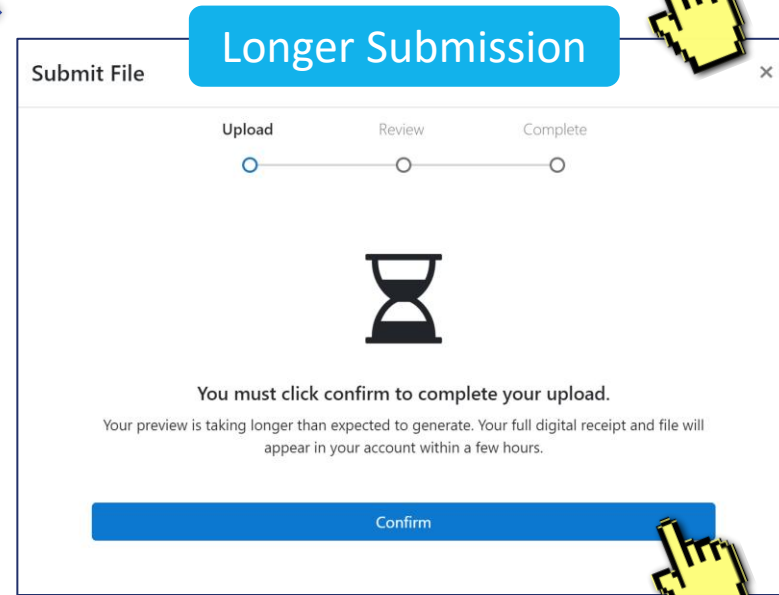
Longer Submission

Submit File

×

Upload Review Complete

You must click confirm to complete your upload.

Your preview is taking longer than expected to generate. Your full digital receipt and file will appear in your account within a few hours.

Confirm